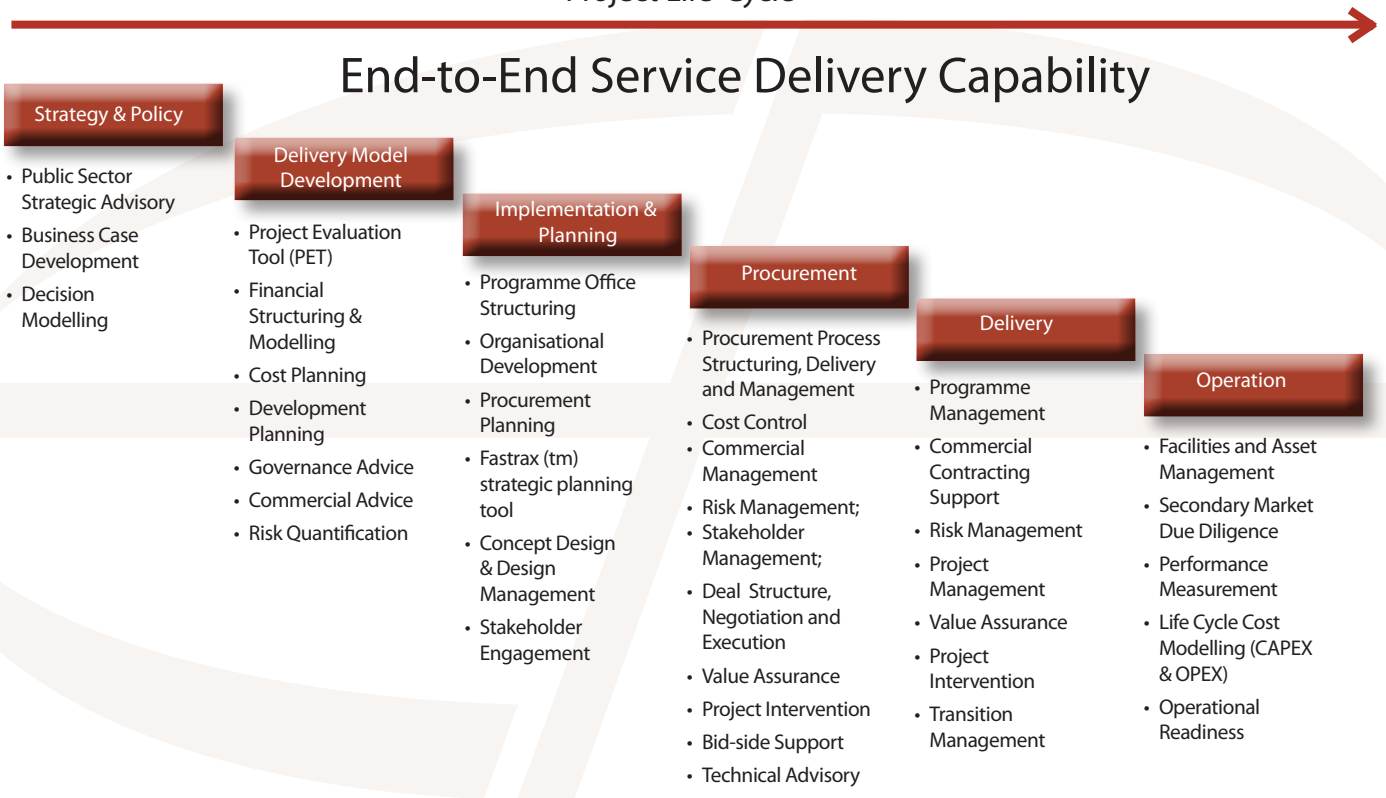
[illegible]

End-to-End Service Delivery Capability

Strategy & Policy

- Public Sector Strategic Advisory
- Business Case Development
- Decision Modelling

Delivery Model Development

- Project Evaluation Tool (PET)
- Financial Structuring & Modelling
- Cost Planning
- Development Planning
- Governance Advice
- Commercial Advice
- Risk Quantification

Implementation & Planning

- Programme Office Structuring
- Organisational Development
- Procurement Planning
- Fastrax (tm) strategic planning tool
- Concept Design & Design Management
- Stakeholder Engagement

Procurement

- Procurement Process Structuring, Delivery and Management
- Cost Control
- Commercial Management
- Risk Management;
- Stakeholder Management;
- Deal Structure, Negotiation and Execution
- Value Assurance
- Project Intervention
- Bid-side Support
- Technical Advisory

Delivery

- Programme Management
- Commercial Contracting Support
- Risk Management
- Project Management
- Value Assurance
- Project Intervention
- Transition Management

Operation

- Facilities and Asset Management
- Secondary Market Due Diligence
- Performance Measurement
- Life Cycle Cost Modelling (CAPEX & OPEX)
- Operational Readiness